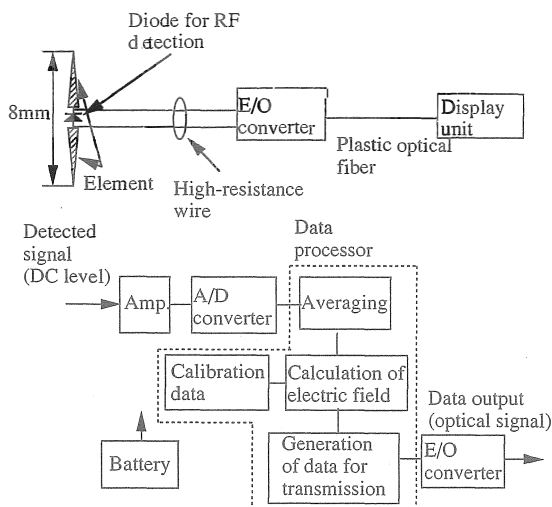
Diode for RF detection

8mm

Element

High-resistance wire

E/O converter

Plastic optical fiber

Display unit

Detected signal (DC level)

Amp.

A/D converter

Data processor

Averaging

Calibration data

Calculation of electric field

Data output (optical signal)

Battery

Generation of data for transmission

E/O converter